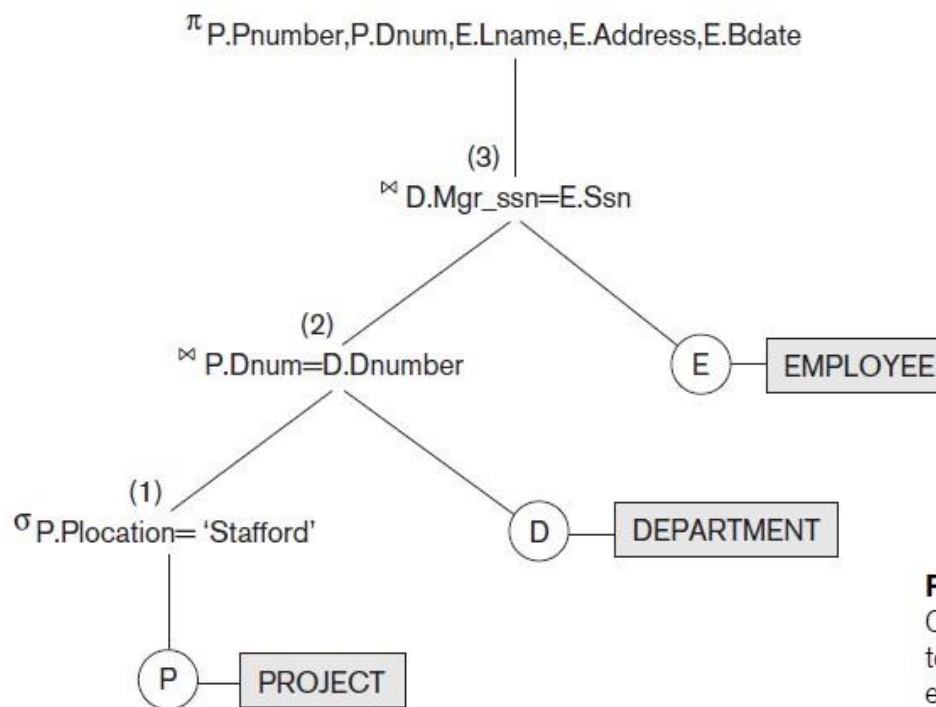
$\pi_{\text{P.Pnumber,P.Dnum,E.Lname,E.Address,E.Bdate}}$

(3)

$\bowtie_{\text{D.Mgr\_ssn=E.Ssn}}$

(2)

$\bowtie_{\text{P.Dnum=D.Dnumber}}$

E

EMPLOYEE

(1)

$\sigma_{\text{P.Plocation= 'Stafford'}}$

D

DEPARTMENT

P

PROJECT

F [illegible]
C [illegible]
t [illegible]
e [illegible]